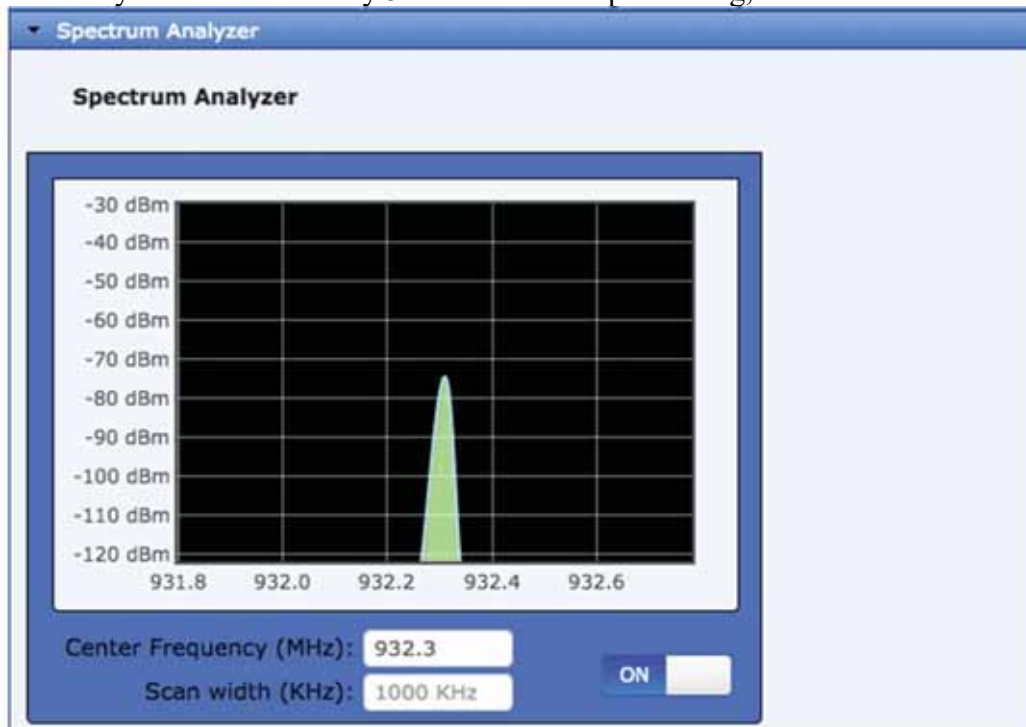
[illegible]

Spectrum Analyzer

Spectrum Analyzer

-30 dBm
-40 dBm
-50 dBm
-60 dBm
-70 dBm
-80 dBm
-90 dBm
-100 dBm
-110 dBm
-120 dBm

931.8 932.0 932.2 932.4 932.6

Center Frequency (MHz): 932.3

Scan width (KHz): 1000 KHz

ON